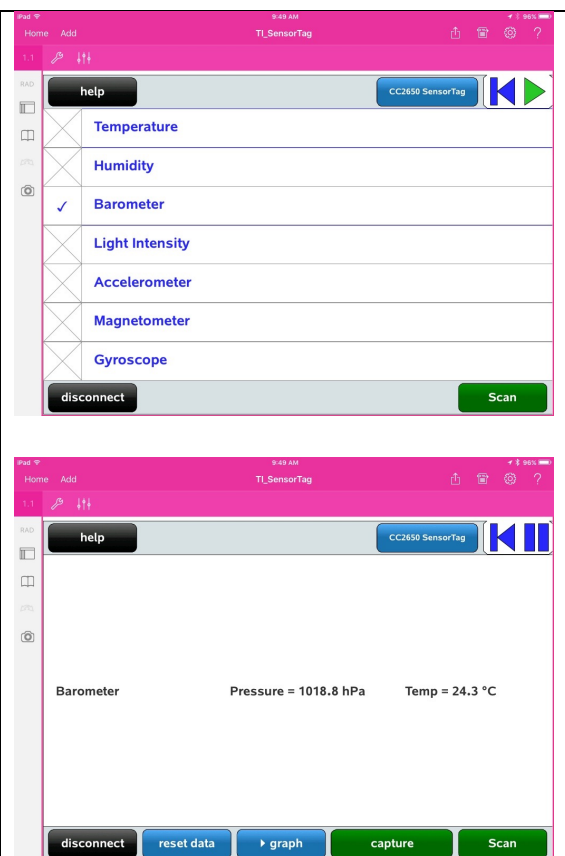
iPad
9:49 AM
96%
Home Add
TI_SensorTag
?
1.1
RAD
help
CC2650 SensorTag
Temperature
Humidity
✓ Barometer
Light Intensity
Accelerometer
Magnetometer
Gyroscope
disconnect
Scan

iPad
9:49 AM
96%
Home Add
TI_SensorTag
?
1.1
RAD
help
CC2650 SensorTag
Barometer
Pressure = 1018.8 hPa
Temp = 24.3 °C
disconnect
reset data
▸ graph
capture
Scan